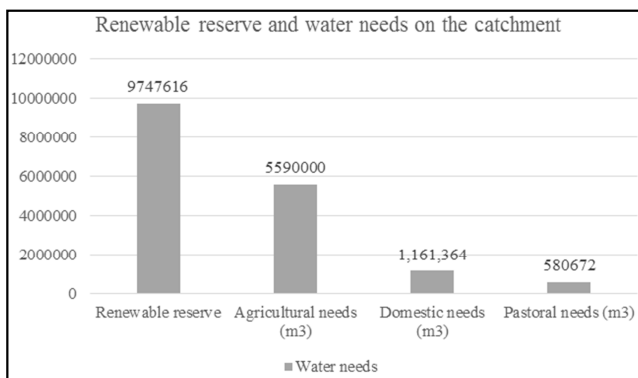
Renewable reserve and water needs on the catchment

12000000
10000000
8000000
6000000
4000000
2000000
0

9747616
5590000
1,161,364
580672

Renewable reserve
Agricultural needs (m3)
Domestic needs (m3)
Pastoral needs (m3)

Water needs